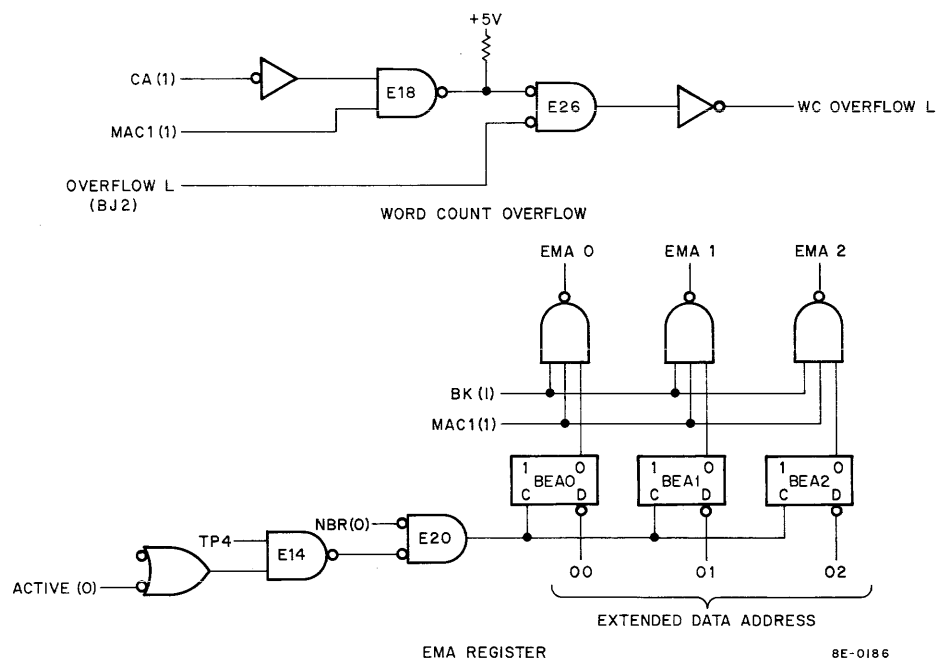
+5V

CA (1)

E18

MAC1 (1)

E26

WC OVERFLOW L

OVERFLOW L
(BJ2)

WORD COUNT OVERFLOW

EMA 0

EMA 1

EMA 2

BK (I)

MAC1(1)

1 0
BEA0
C D

1 0
BEA1
C D

1 0
BEA2
C D

TP4

E14

NBR(0)

E20

ACTIVE (0)

00

01

02

EXTENDED DATA ADDRESS

EMA REGISTER

8E-0186